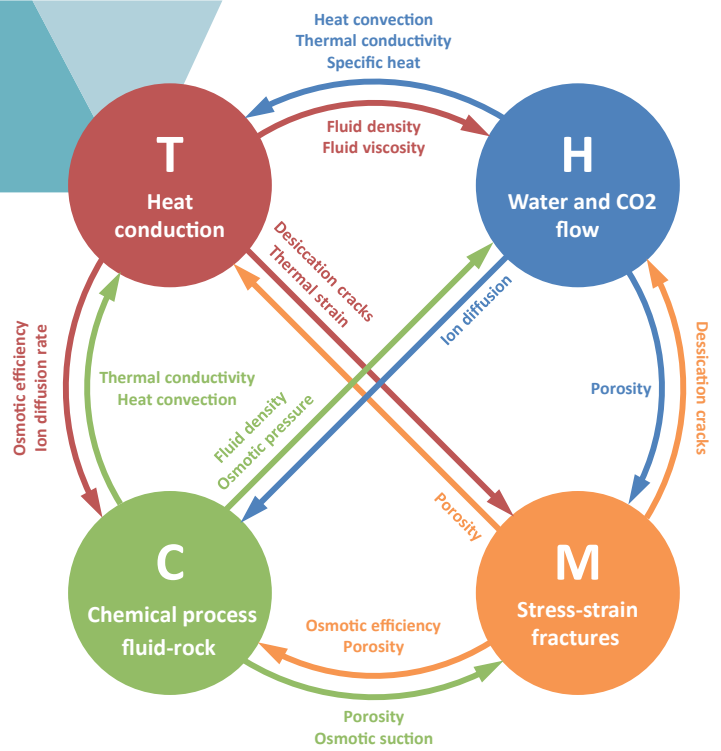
Heat convection
Thermal conductivity
Specific heat

Fluid density
Fluid viscosity

T
Heat conduction

H
Water and CO2 flow

Desiccation cracks
Thermal strain

Ion diffusion

Osmotic efficiency
Ion diffusion rate

Thermal conductivity
Heat convection

Fluid density
Osmotic pressure

Porosity

Desiccation cracks

Porosity

C
Chemical process fluid-rock

M
Stress-strain fractures

Osmotic efficiency
Porosity

Porosity
Osmotic suction